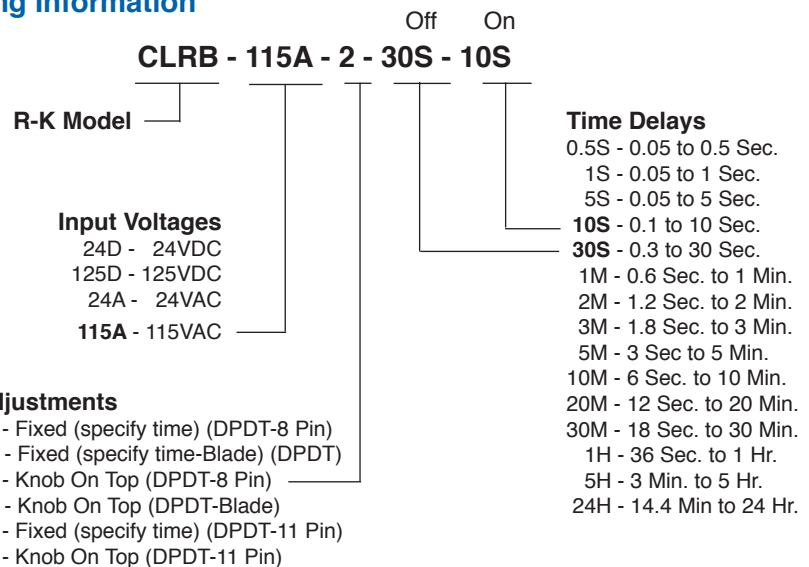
ng Information

Off On

CLRB - 115A - 2 - 30S - 10S

R-K Model

Input Voltages
24D - 24VDC
125D - 125VDC
24A - 24VAC
115A - 115VAC

ljustments
- Fixed (specify time) (DPDT-8 Pin)
- Fixed (specify time-Blade) (DPDT)
- Knob On Top (DPDT-8 Pin)
- Knob On Top (DPDT-Blade)
- Fixed (specify time) (DPDT-11 Pin)
- Knob On Top (DPDT-11 Pin)

Time Delays
0.5S - 0.05 to 0.5 Sec.
1S - 0.05 to 1 Sec.
5S - 0.05 to 5 Sec.
10S - 0.1 to 10 Sec.
30S - 0.3 to 30 Sec.
1M - 0.6 Sec. to 1 Min.
2M - 1.2 Sec. to 2 Min.
3M - 1.8 Sec. to 3 Min.
5M - 3 Sec to 5 Min.
10M - 6 Sec. to 10 Min.
20M - 12 Sec. to 20 Min.
30M - 18 Sec. to 30 Min.
1H - 36 Sec. to 1 Hr.
5H - 3 Min. to 5 Hr.
24H - 14.4 Min to 24 Hr.